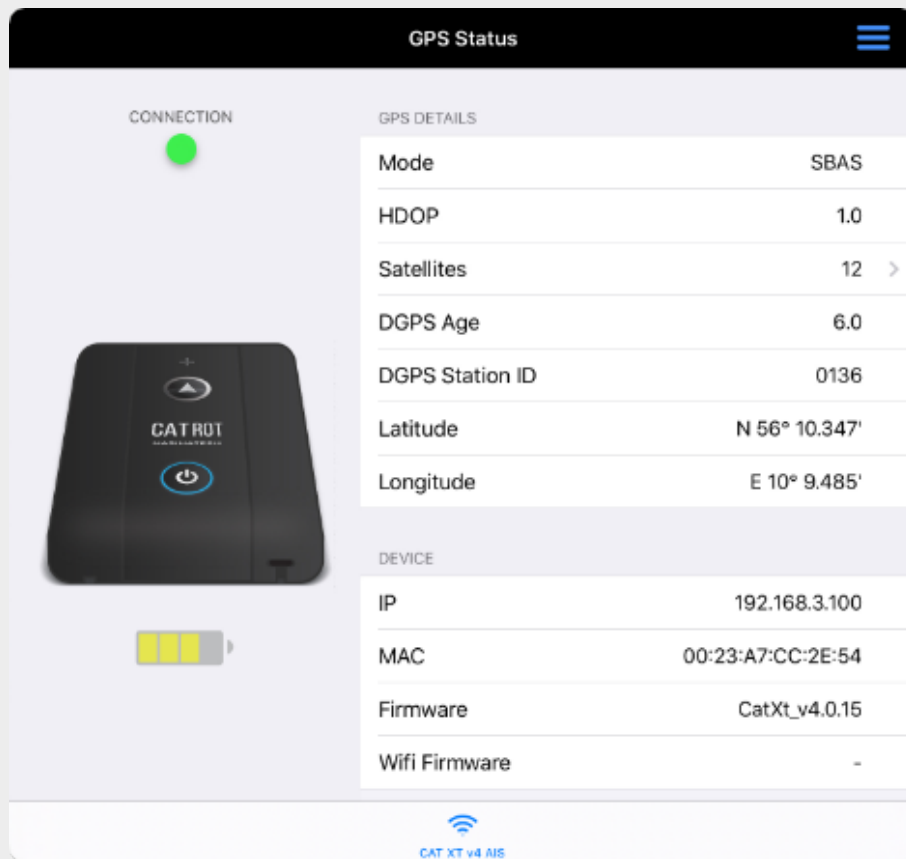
GPS Status

CONNECTION

CATROT

GPS DETAILS

| | |
|---|---|
| Mode | SBAS |
| HDOP | 1.0 |
| Satellites | 12 |
| DGPS Age | 6.0 |
| DGPS Station ID | 0136 |
| Latitude | N 56° 10.347' |
| Longitude | E 10° 9.485' |

DEVICE

| | |
|---|---|
| IP | 192.168.3.100 |
| MAC | 00:23:A7:CC:2E:54 |
| Firmware | CatXt_v4.0.15 |
| Wifi Firmware | - |

CAT XT v4 AIS